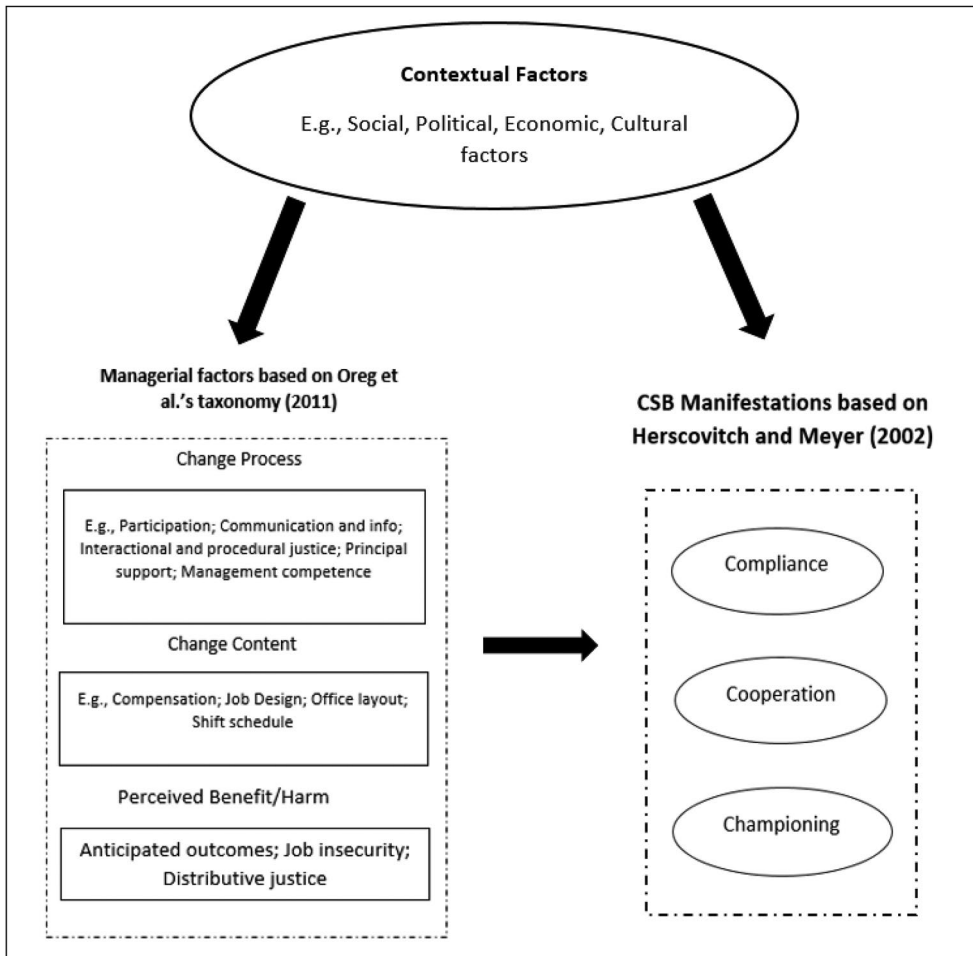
Contextual Factors

E.g., Social, Political, Economic, Cultural factors

Managerial factors based on Oreg et al.'s taxonomy (2011)

Change Process

E.g., Participation; Communication and info; Interactional and procedural justice; Principal support; Management competence

Change Content

E.g., Compensation; Job Design; Office layout; Shift schedule

Perceived Benefit/Harm

Anticipated outcomes; Job insecurity; Distributive justice

CSB Manifestations based on Herscovitch and Meyer (2002)

Compliance

Cooperation

Championing